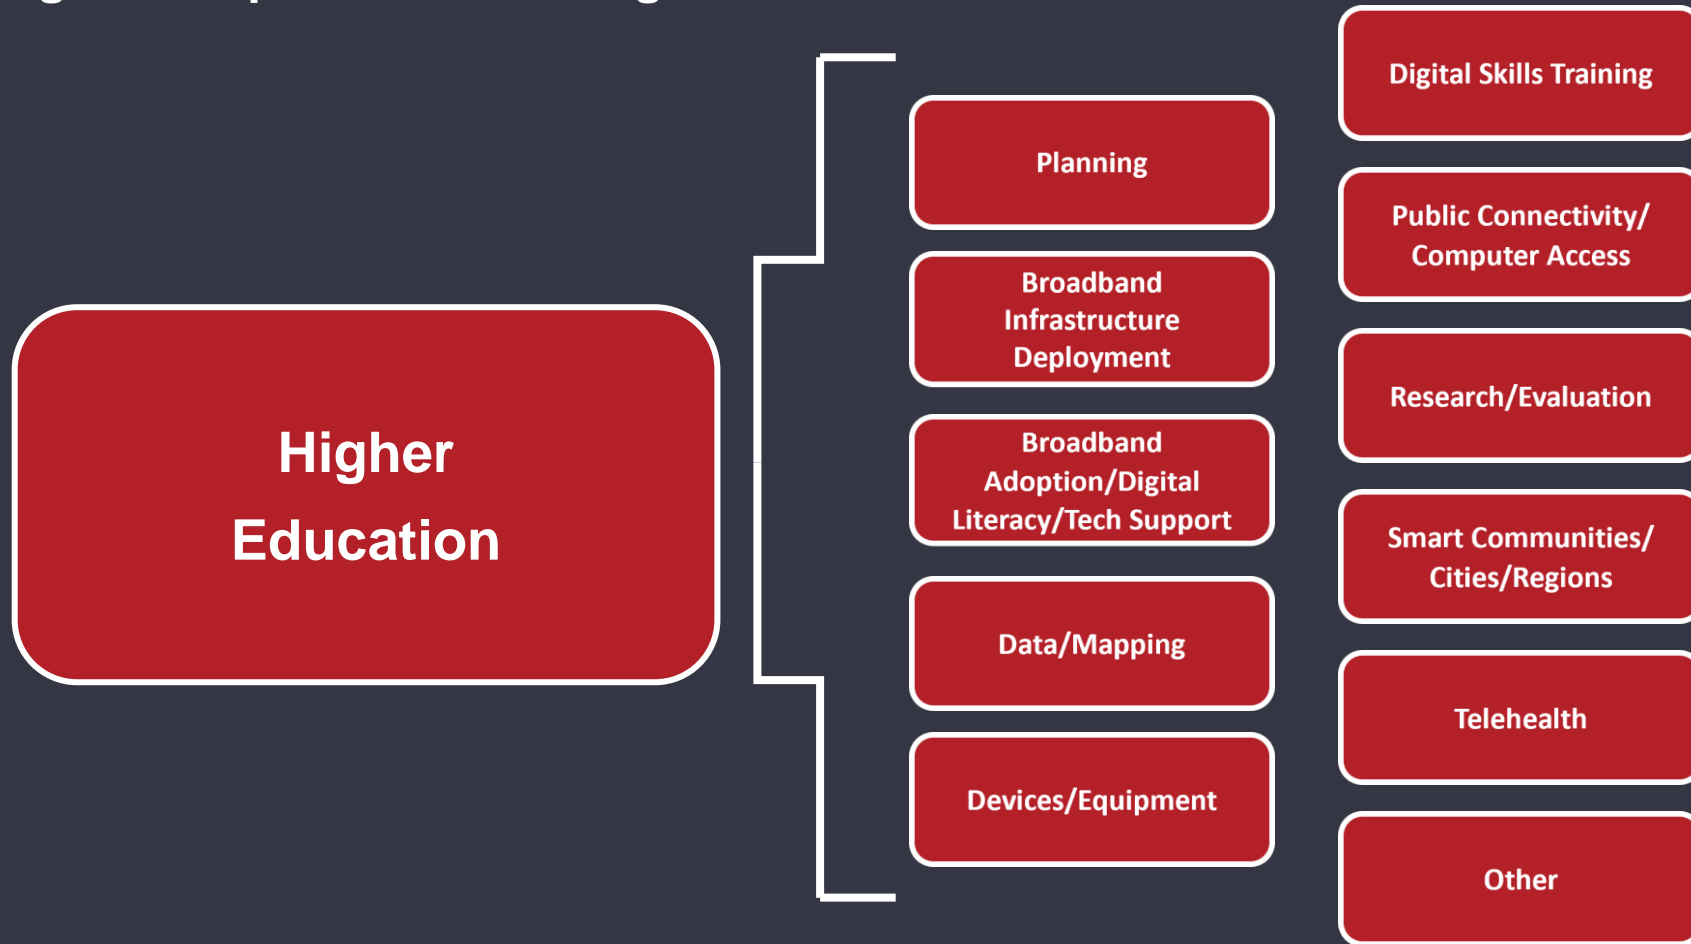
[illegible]

Higher Education

Planning

Broadband Infrastructure Deployment

Broadband Adoption/Digital Literacy/Tech Support

Data/Mapping

Devices/Equipment

Digital Skills Training

Public Connectivity/ Computer Access

Research/Evaluation

Smart Communities/ Cities/Regions

Telehealth

Other